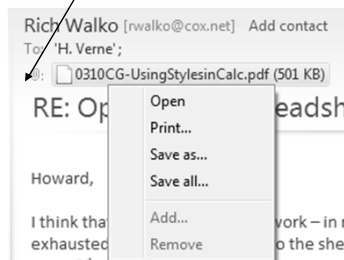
Rich Walko [rwalko@cox.net] Add contact
To: 'H. Verne';
0310CG-UsingStylesinCalc.pdf (501 KB)
RE: Op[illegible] eadsh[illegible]

Open
Print...
Save as...
Save all...
Add...
Remove

Howard,

I think that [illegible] work – in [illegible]
exhausted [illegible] o the she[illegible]